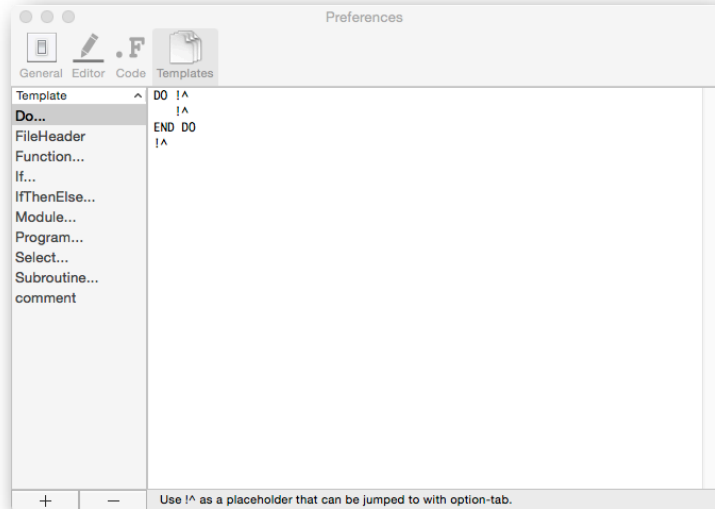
Preferences

.F

General Editor Code Templates

Template ^

Do...
FileHeader
Function...
If...
IfThenElse...
Module...
Program...
Select...
Subroutine...
comment

DO !^
   !^
END DO
!^

+ —

Use !^ as a placeholder that can be jumped to with option-tab.